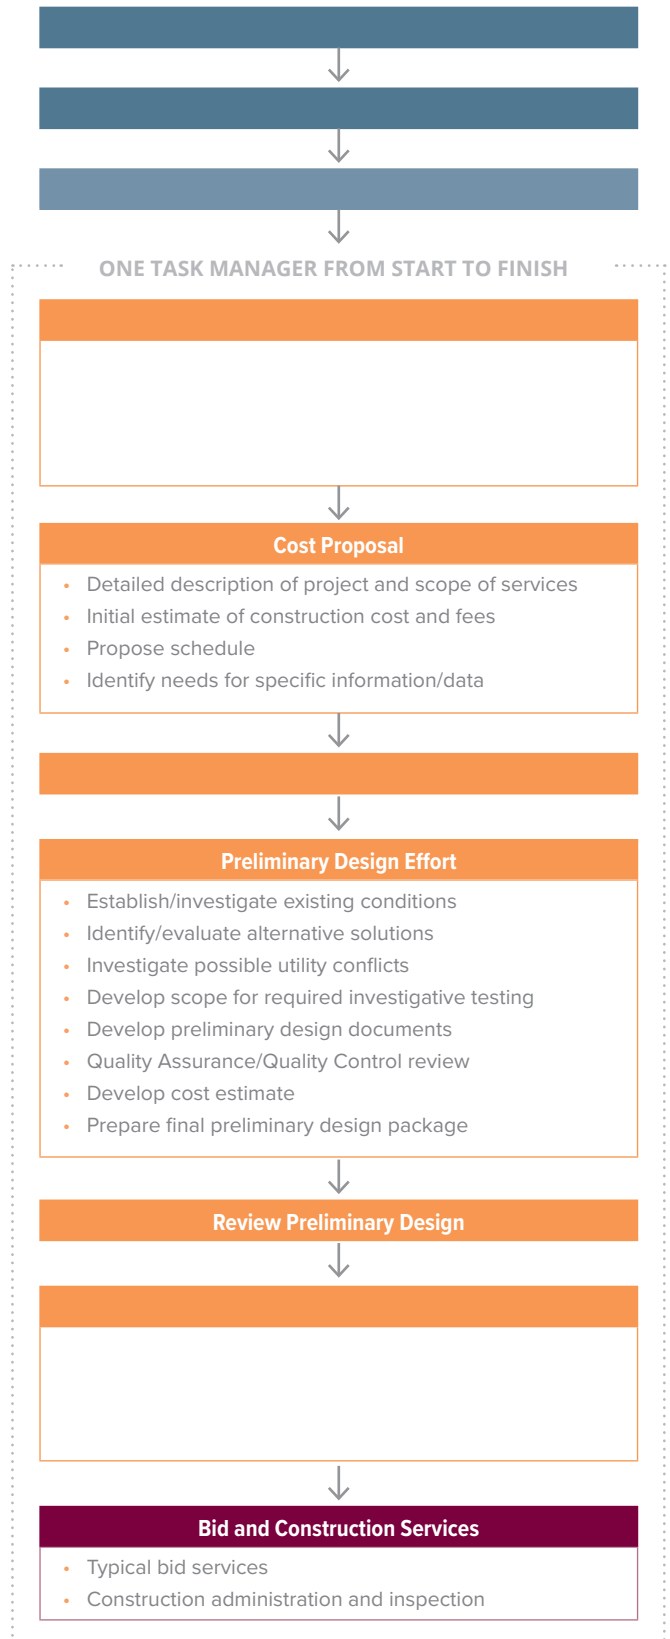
ONE TASK MANAGER FROM START TO FINISH

Cost Proposal

- Detailed description of project and scope of services
- Initial estimate of construction cost and fees
- Propose schedule
- Identify needs for specific information/data

Preliminary Design Effort

- Establish/investigate existing conditions
- Identify/evaluate alternative solutions
- Investigate possible utility conflicts
- Develop scope for required investigative testing
- Develop preliminary design documents
- Quality Assurance/Quality Control review
- Develop cost estimate
- Prepare final preliminary design package

Review Preliminary Design

Bid and Construction Services

- Typical bid services
- Construction administration and inspection